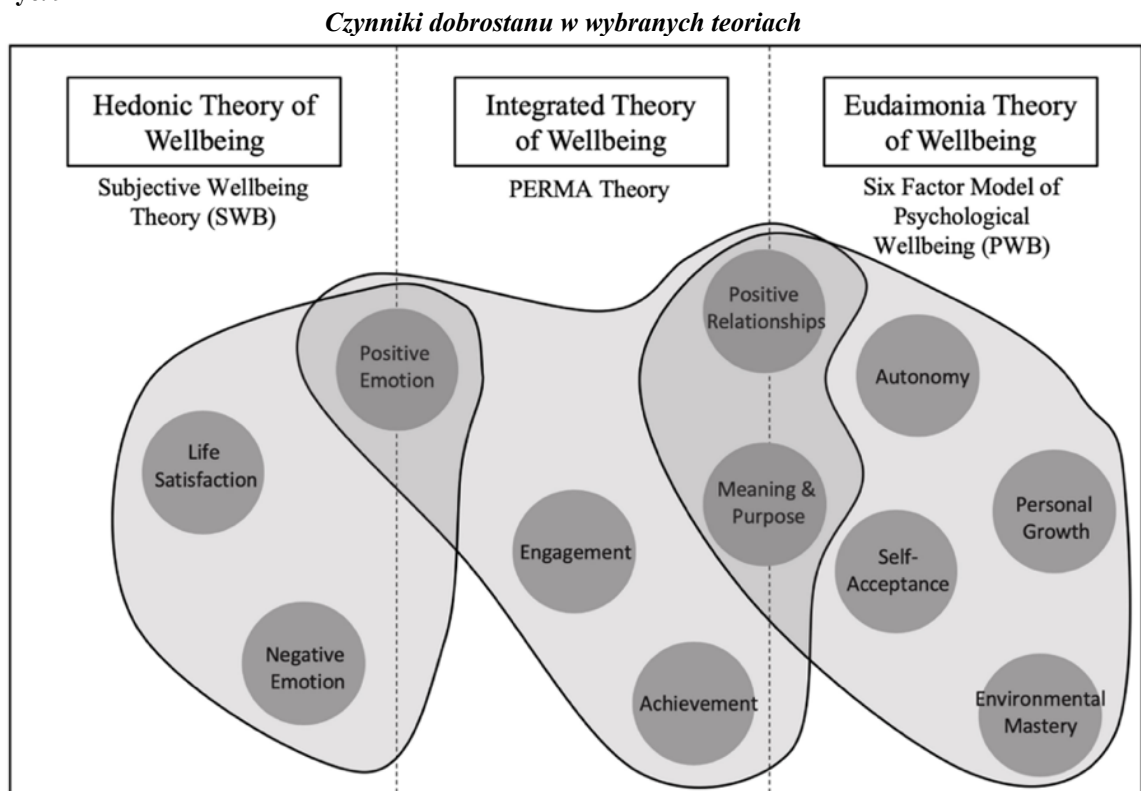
Czynniki dobrostanu w wybranych teoriach

Hedonic Theory of Wellbeing

Subjective Wellbeing Theory (SWB)

Integrated Theory of Wellbeing

PERMA Theory

Eudaimonia Theory of Wellbeing

Six Factor Model of Psychological Wellbeing (PWB)

Positive Relationships

Positive Emotion

Autonomy

Life Satisfaction

Meaning & Purpose

Personal Growth

Engagement

Self-Acceptance

Negative Emotion

Achievement

Environmental Mastery